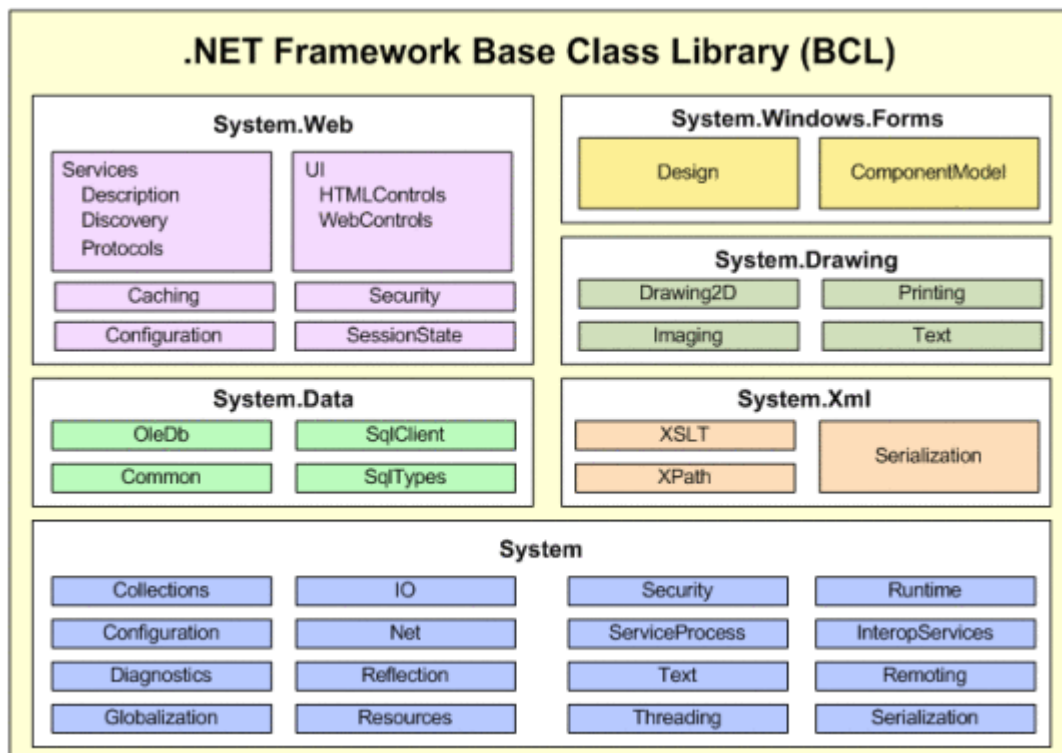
.NET Framework Base Class Library (BCL)

System.Web

Services
Description
Discovery
Protocols

UI
HTMLControls
WebControls

Caching

Security

Configuration

SessionState

System.Windows.Forms

Design

ComponentModel

System.Drawing

Drawing2D

Printing

Imaging

Text

System.Data

OleDb

SqlClient

Common

SqlTypes

System.Xml

XSLT

XPath

Serialization

System

Collections

IO

Security

Runtime

Configuration

Net

ServiceProcess

InteropServices

Diagnostics

Reflection

Text

Remoting

Globalization

Resources

Threading

Serialization